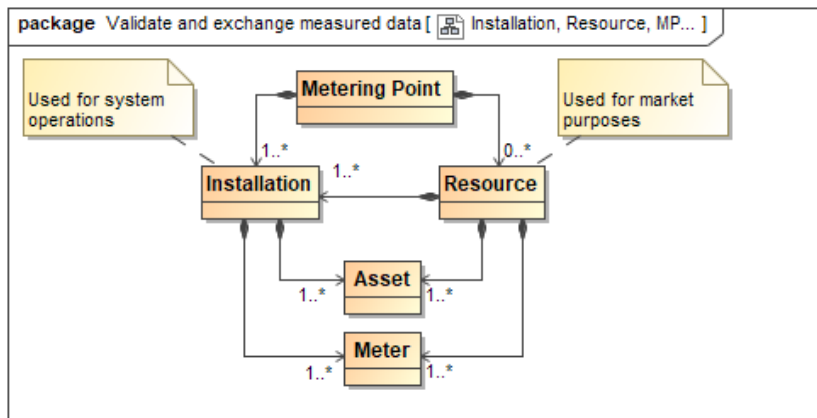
package Validate and exchange measured data [ Installation, Resource, MP... ]

Used for system operations

Metering Point

Used for market purposes

1..*

0..*

1..*

Installation

Resource

Asset

1..*

1..*

Meter

1..*

1..*